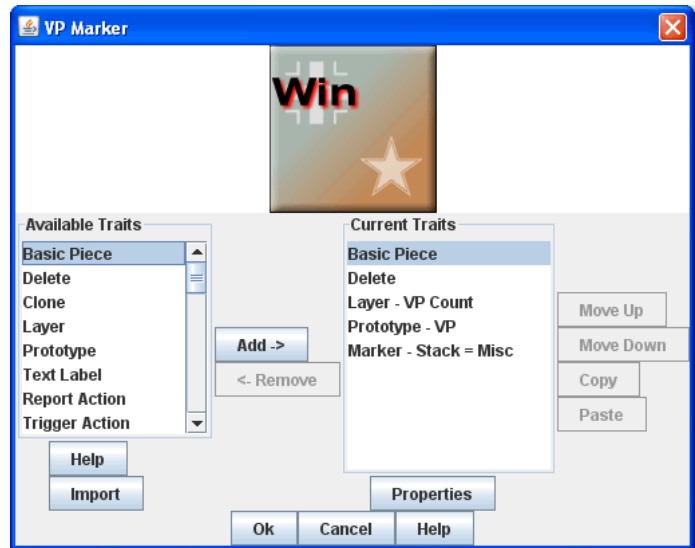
VP Marker

Win

Available Traits
Basic Piece
Delete
Clone
Layer
Prototype
Text Label
Report Action
Trigger Action

Add ->
<- Remove

Current Traits
Basic Piece
Delete
Layer - VP Count
Prototype - VP
Marker - Stack = Misc

Move Up
Move Down
Copy
Paste

Help
Import

Properties

Ok
Cancel
Help